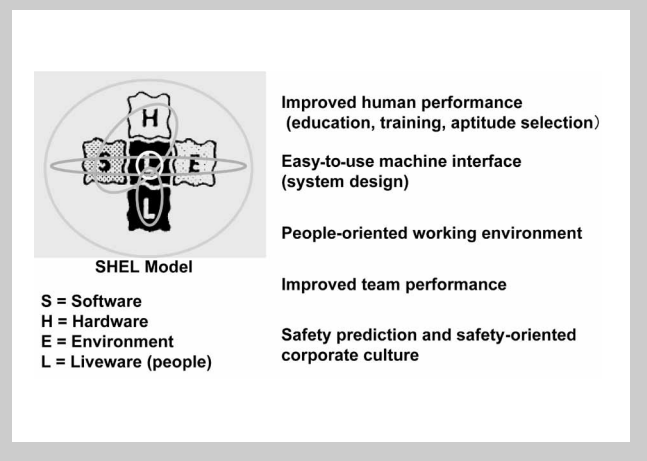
H
S L E
L

SHEL Model

S = Software
H = Hardware
E = Environment
L = Liveware (people)

Improved human performance (education, training, aptitude selection)

Easy-to-use machine interface (system design)

People-oriented working environment

Improved team performance

Safety prediction and safety-oriented corporate culture